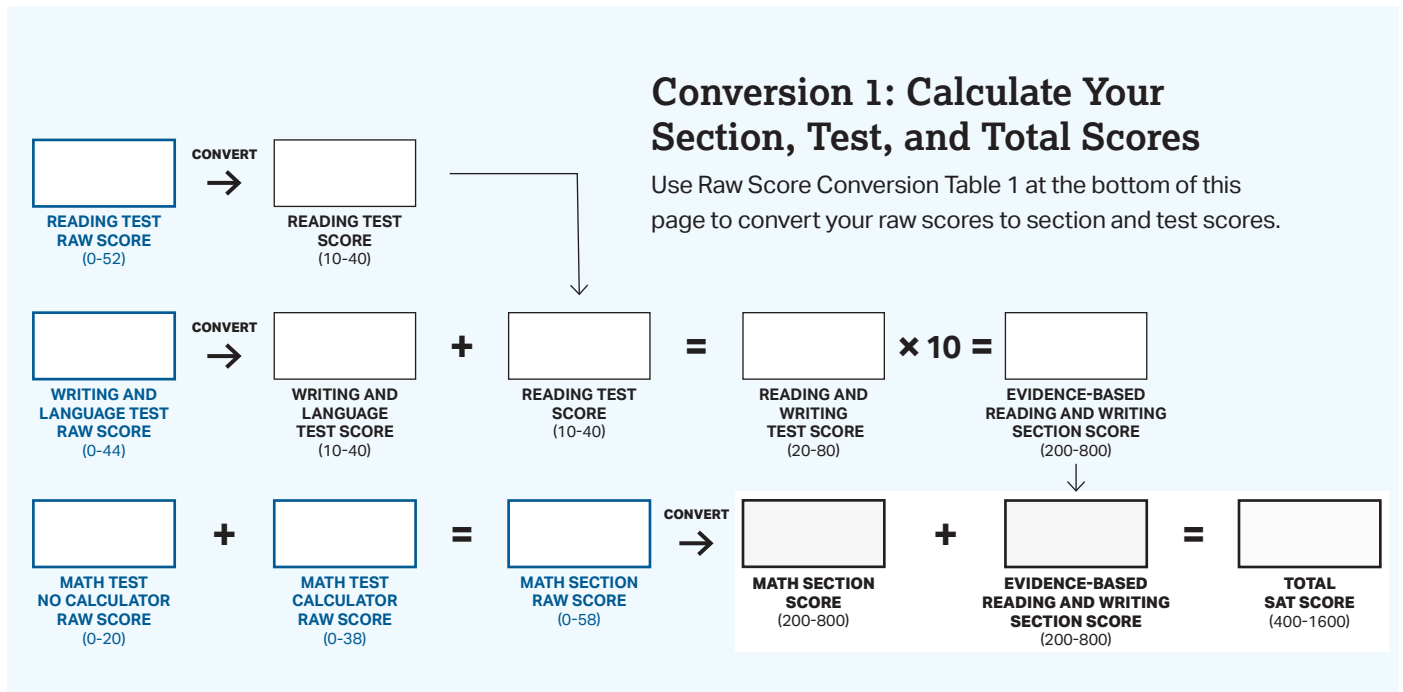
Conversion 1: Calculate Your Section, Test, and Total Scores

Use Raw Score Conversion Table 1 at the bottom of this page to convert your raw scores to section and test scores.

READING TEST RAW SCORE (0-52)

CONVERT

READING TEST SCORE (10-40)

WRITING AND LANGUAGE TEST RAW SCORE (0-44)

CONVERT

WRITING AND LANGUAGE TEST SCORE (10-40)

+

READING TEST SCORE (10-40)

=

READING AND WRITING TEST SCORE (20-80)

× 10 =

EVIDENCE-BASED READING AND WRITING SECTION SCORE (200-800)

MATH TEST NO CALCULATOR RAW SCORE (0-20)

+

MATH TEST CALCULATOR RAW SCORE (0-38)

=

MATH SECTION RAW SCORE (0-58)

CONVERT

MATH SECTION SCORE (200-800)

+

EVIDENCE-BASED READING AND WRITING SECTION SCORE (200-800)

=

TOTAL SAT SCORE (400-1600)